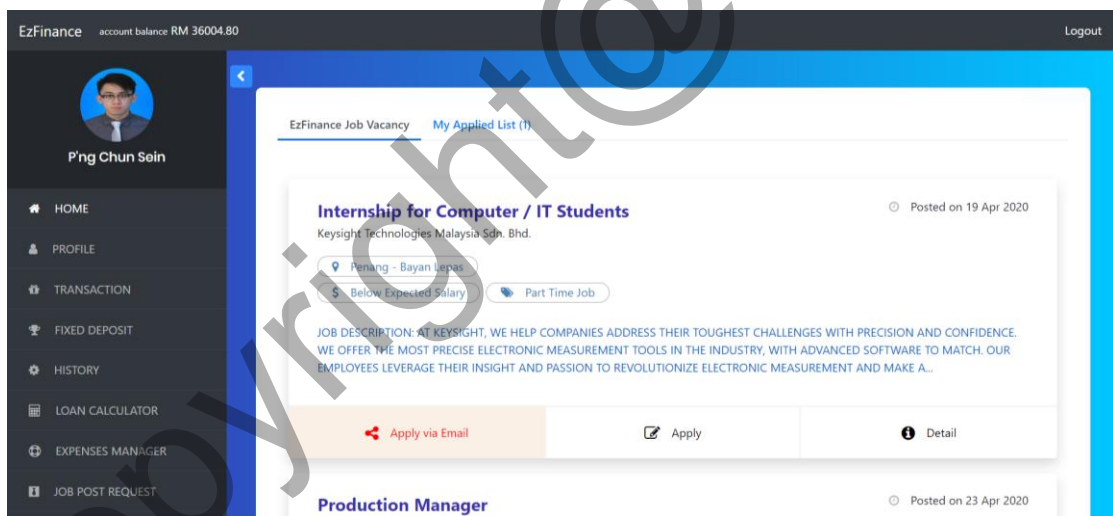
EzFinance account balance RM 36004.80

Logout

P'ng Chun Sein

HOME

PROFILE

TRANSACTION

FIXED DEPOSIT

HISTORY

LOAN CALCULATOR

EXPENSES MANAGER

JOB POST REQUEST

EzFinance Job Vacancy My Applied List (1)

Internship for Computer / IT Students

Posted on 19 Apr 2020

Keysight Technologies Malaysia Sdn. Bhd.

Penang - Bayan Lepas

Below Expected Salary

Part Time Job

JOB DESCRIPTION: AT KEYSIGHT, WE HELP COMPANIES ADDRESS THEIR TOUGHEST CHALLENGES WITH PRECISION AND CONFIDENCE. WE OFFER THE MOST PRECISE ELECTRONIC MEASUREMENT TOOLS IN THE INDUSTRY, WITH ADVANCED SOFTWARE TO MATCH. OUR EMPLOYEES LEVERAGE THEIR INSIGHT AND PASSION TO REVOLUTIONIZE ELECTRONIC MEASUREMENT AND MAKE A...

Apply via Email

Apply

Detail

Production Manager

Posted on 23 Apr 2020

copyright@